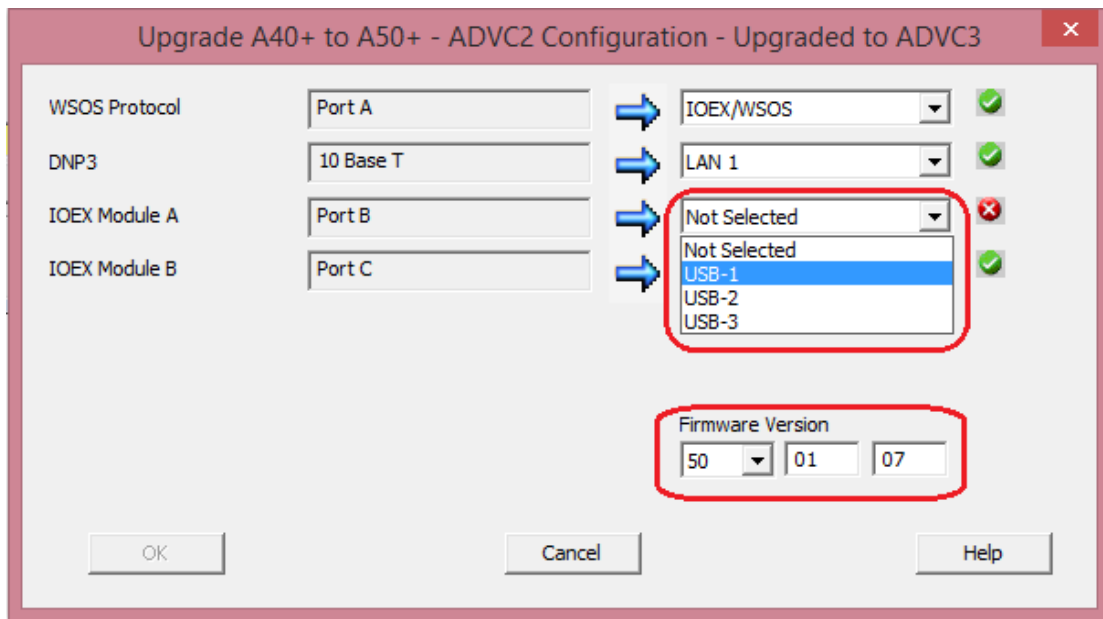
Upgrade A40+ to A50+ - ADVC2 Configuration - Upgraded to ADVC3

WSOS Protocol | Port A | IOEX/WSOS
DNP3 | 10 Base T | LAN 1
IOEX Module A | Port B | Not Selected
IOEX Module B | Port C

Not Selected
USB-1
USB-2
USB-3

Firmware Version
50 | 01 | 07

OK | Cancel | Help